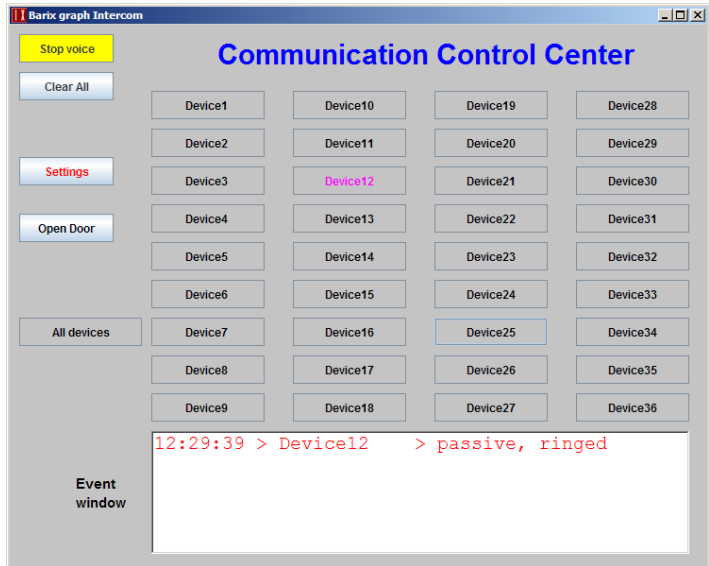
Barix graph Intercom

Stop voice

Clear All

Settings

Open Door

All devices

Communication Control Center

| Device1 | Device10 | Device19 | Device28 |
|---|---|---|---|
| Device2 | Device11 | Device20 | Device29 |
| Device3 | Device12 | Device21 | Device30 |
| Device4 | Device13 | Device22 | Device31 |
| Device5 | Device14 | Device23 | Device32 |
| Device6 | Device15 | Device24 | Device33 |
| Device7 | Device16 | Device25 | Device34 |
| Device8 | Device17 | Device26 | Device35 |
| Device9 | Device18 | Device27 | Device36 |

Event window

12:29:39 > Device12 > passive, ringed